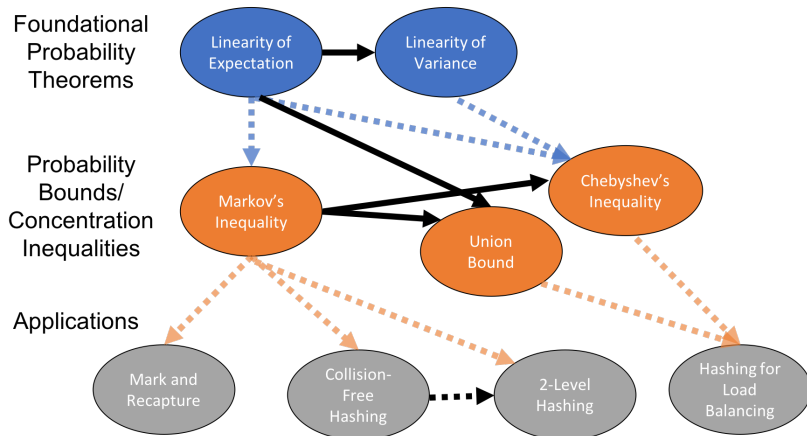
Foundational Probability Theorems

Linearity of Expectation

Linearity of Variance

Probability Bounds/ Concentration Inequalities

Markov's Inequality

Chebyshev's Inequality

Union Bound

Applications

Mark and Recapture

Collision-Free Hashing

2-Level Hashing

Hashing for Load Balancing